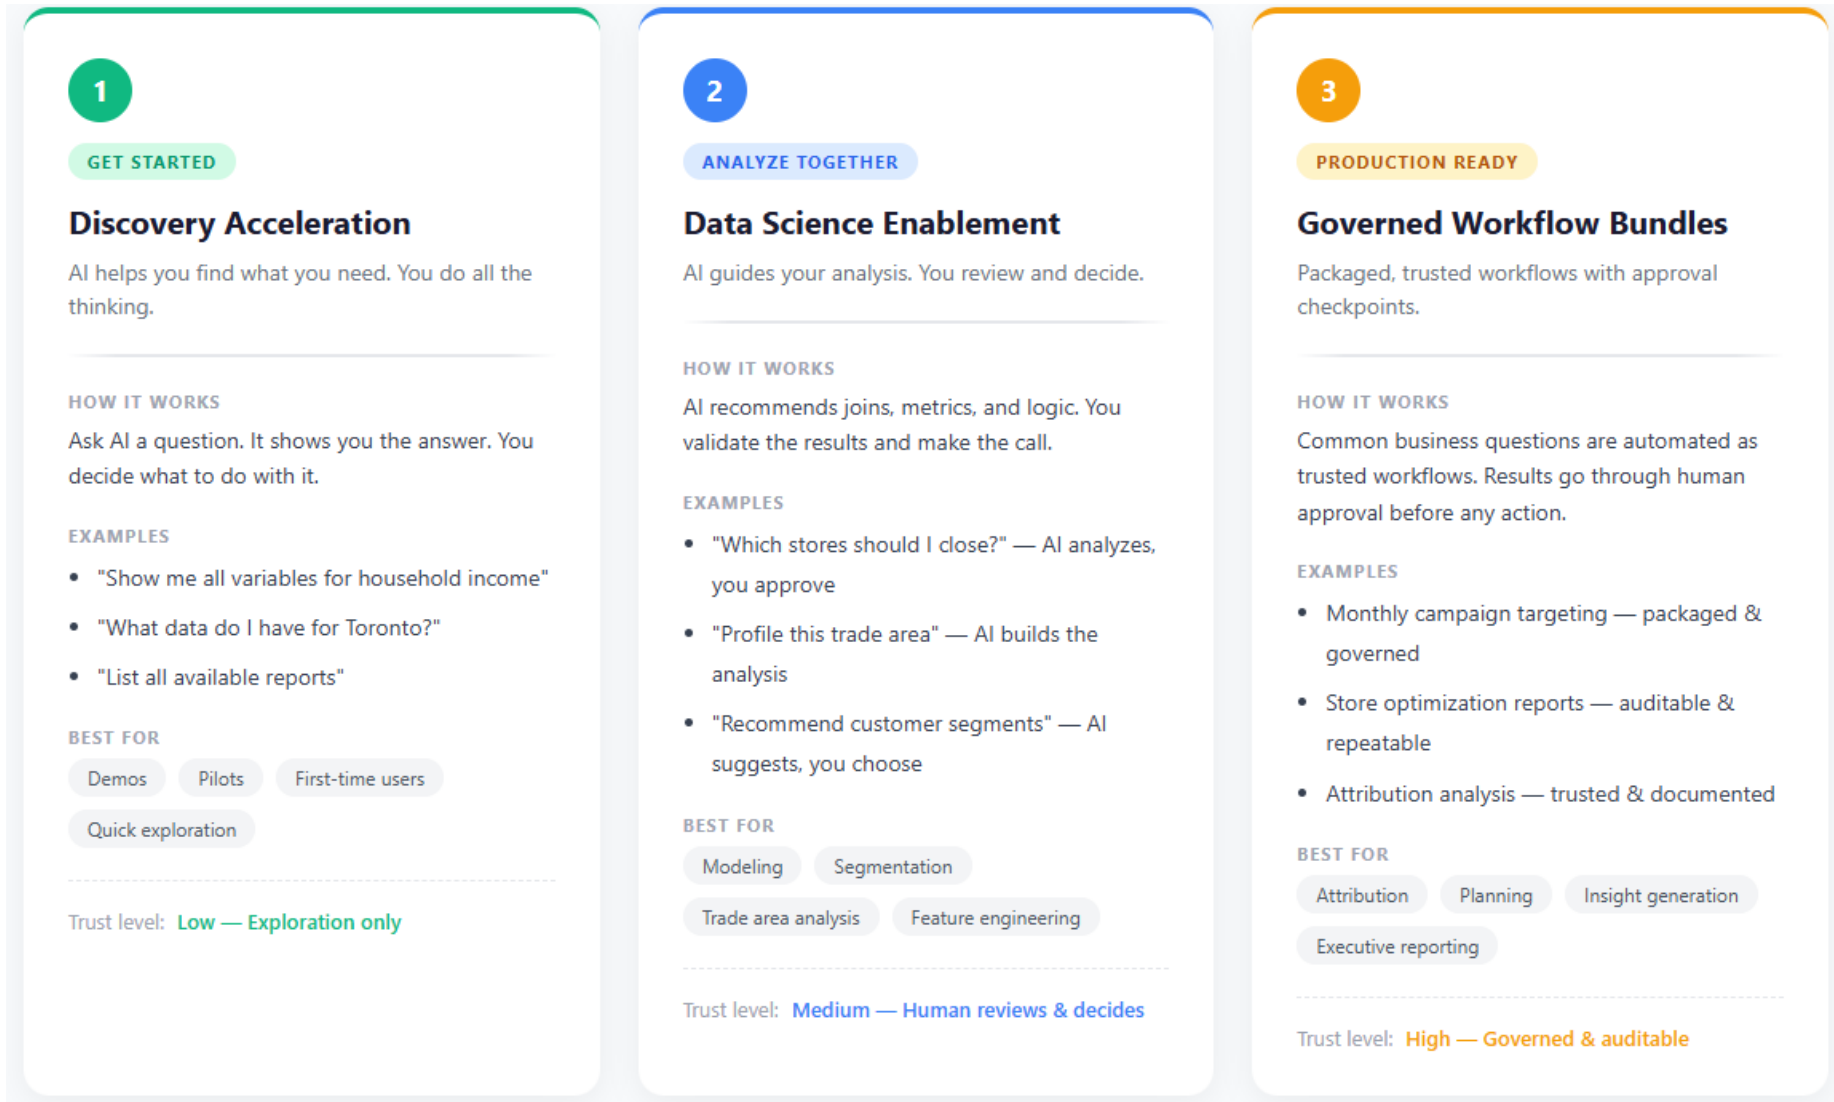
1

GET STARTED

Discovery Acceleration

AI helps you find what you need. You do all the thinking.

HOW IT WORKS

Ask AI a question. It shows you the answer. You decide what to do with it.

EXAMPLES

- "Show me all variables for household income"
- "What data do I have for Toronto?"
- "List all available reports"

BEST FOR

Demos Pilots First-time users Quick exploration

Trust level: Low — Exploration only

2

ANALYZE TOGETHER

Data Science Enablement

AI guides your analysis. You review and decide.

HOW IT WORKS

AI recommends joins, metrics, and logic. You validate the results and make the call.

EXAMPLES

- "Which stores should I close?" — AI analyzes, you approve
- "Profile this trade area" — AI builds the analysis
- "Recommend customer segments" — AI suggests, you choose

BEST FOR

Modeling Segmentation Trade area analysis Feature engineering

Trust level: Medium — Human reviews & decides

3

PRODUCTION READY

Governed Workflow Bundles

Packaged, trusted workflows with approval checkpoints.

HOW IT WORKS

Common business questions are automated as trusted workflows. Results go through human approval before any action.

EXAMPLES

- Monthly campaign targeting — packaged & governed
- Store optimization reports — auditable & repeatable
- Attribution analysis — trusted & documented

BEST FOR

Attribution Planning Insight generation Executive reporting

Trust level: High — Governed & auditable